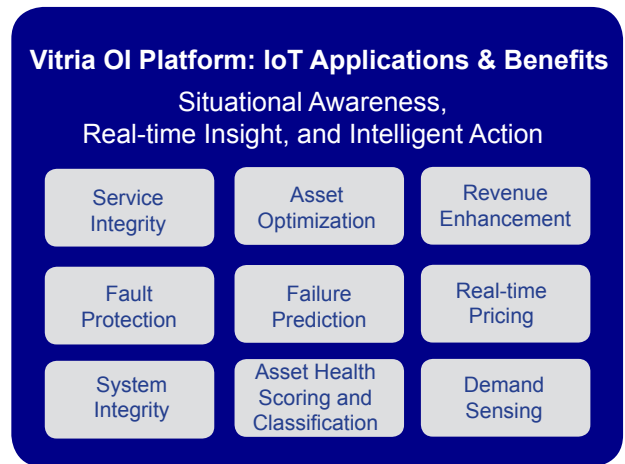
Vitria OI Platform: IoT Applications & Benefits

Situational Awareness, Real-time Insight, and Intelligent Action

Service Integrity

Asset Optimization

Revenue Enhancement

Fault Protection

Failure Prediction

Real-time Pricing

System Integrity

Asset Health Scoring and Classification

Demand Sensing